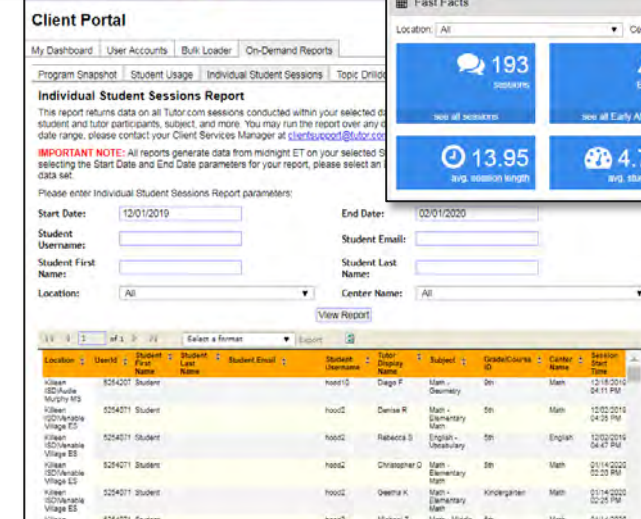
Client Portal

My Dashboard | User Accounts | Bulk Loader | On-Demand Reports

Program Snapshot | Student Usage | Individual Student Sessions | Topic Drilldo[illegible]

Individual Student Sessions Report

This report returns data on all Tutor.com sessions conducted within your selected d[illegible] student and tutor participants, subject, and more. You may run the report over any c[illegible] date range, please contact your Client Services Manager at clientsupport@tutor.co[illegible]

IMPORTANT NOTE: All reports generate data from midnight ET on your selected S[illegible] selecting the Start Date and End Date parameters for your report, please select an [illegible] data set.

Please enter Individual Student Sessions Report parameters:

Start Date: 12/01/2019
End Date: 02/01/2020
Student Username:
Student Email:
Student First Name:
Student Last Name:
Location: All
Center Name: All

View Report

1 of 1 Select a format Export

| Location | UserId | Student First Name | Student Last Name | Student Email | Student Username | Tutor Display Name | Subject | Grade/Course ID | Center Name | Session Start Time |
|---|---|---|---|---|---|---|---|---|---|---|
| Killeen ISD/Audie Murphy MS | 5254071 | Student | | | hood10 | Diego F | Math - Geometry | 9th | Math | 12/18/2019 04:11 PM |
| Killeen ISD/Venable Village ES | 5254071 | Student | | | hood2 | Denise R | Math - Elementary Math | 5th | Math | 12/02/2019 04:35 PM |
| Killeen ISD/Venable Village ES | 5254071 | Student | | | hood2 | Rebecca S | English - Vocabulary | 5th | English | 12/02/2019 04:47 PM |
| Killeen ISD/Venable Village ES | 5254071 | Student | | | hood2 | Christopher O | Math - Elementary Math | 5th | Math | 01/14/2020 02:20 PM |
| Killeen ISD/Venable Village ES | 5254071 | Student | | | hood2 | Geetha K | Math - Elementary Math | Kindergarten | Math | 01/14/2020 02:25 PM |

Fast Facts

Location: All

193
Sessions
see all sessions

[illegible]
see all Early A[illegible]

13.95
avg. session length

4.7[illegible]
avg. stu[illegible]